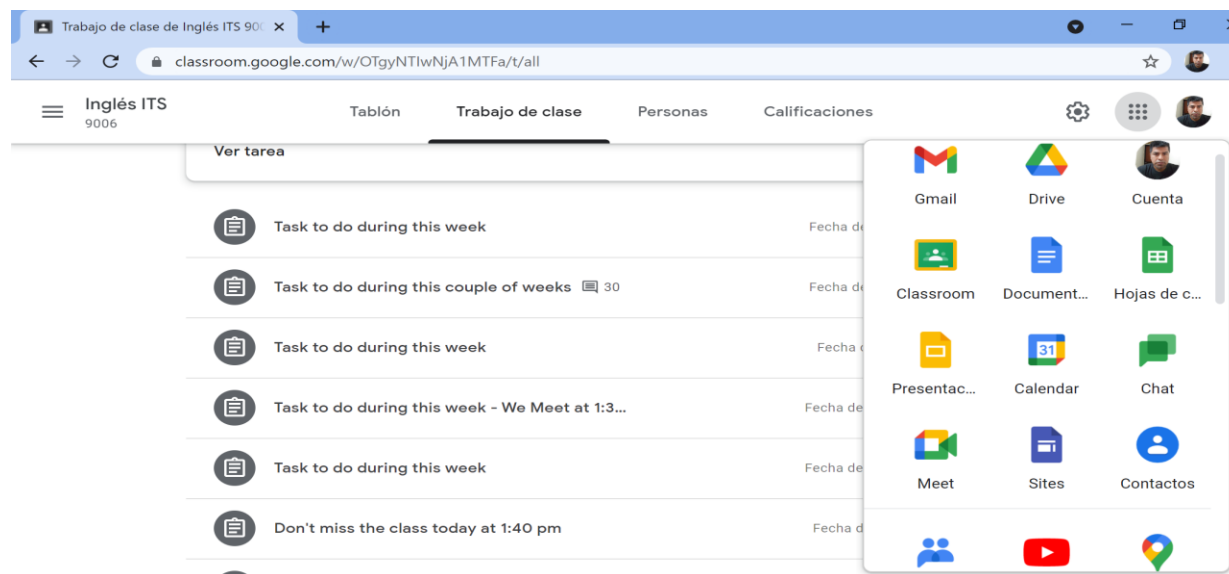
Trabajo de clase de Inglés ITS 90 ×
+
classroom.google.com/w/OTgyNTIwNjA1MTFa/t/all

Inglés ITS
9006

Tablón
Trabajo de clase
Personas
Calificaciones

Ver tarea

Task to do during this week
Fecha de

Task to do during this couple of weeks 30
Fecha de

Task to do during this week
Fecha d

Task to do during this week - We Meet at 1:3...
Fecha de

Task to do during this week
Fecha de

Don't miss the class today at 1:40 pm
Fecha d

Gmail
Drive
Cuenta
Classroom
Document...
Hojas de c...
Presentac...
31
Calendar
Chat
Meet
Sites
Contactos